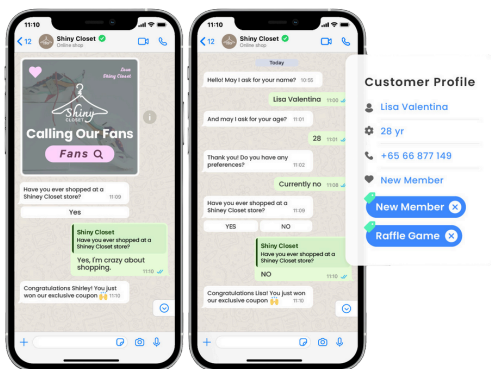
11:10

12 Shiny Closet Online shop

Love Shiny Closet

Shiny CLOSET

Calling Our Fans

Fans

Have you ever shopped at a Shiney Closet store? 11:00

Yes

Shiny Closet
Have you ever shopped at a Shiney Closet store?

Yes, I'm crazy about shopping. 11:10

Congratulations Shirley! You just won our exclusive coupon 🙌 11:10

11:10

12 Shiny Closet Online shop

Today

Hello! May I ask for your name? 10:55

Lisa Valentina 11:00

And may I ask for your age? 11:01

28 11:01

Thank you! Do you have any preferences? 11:02

Currently no 11:08

Have you ever shopped at a Shiney Closet store? 11:09

YES

NO

Shiny Closet
Have you ever shopped at a Shiney Closet store?

NO 11:10

Congratulations Lisa! You just won our exclusive coupon 🙌 11:10

Customer Profile

Lisa Valentina

28 yr

+65 66 877 149

New Member

New Member

Raffle Game